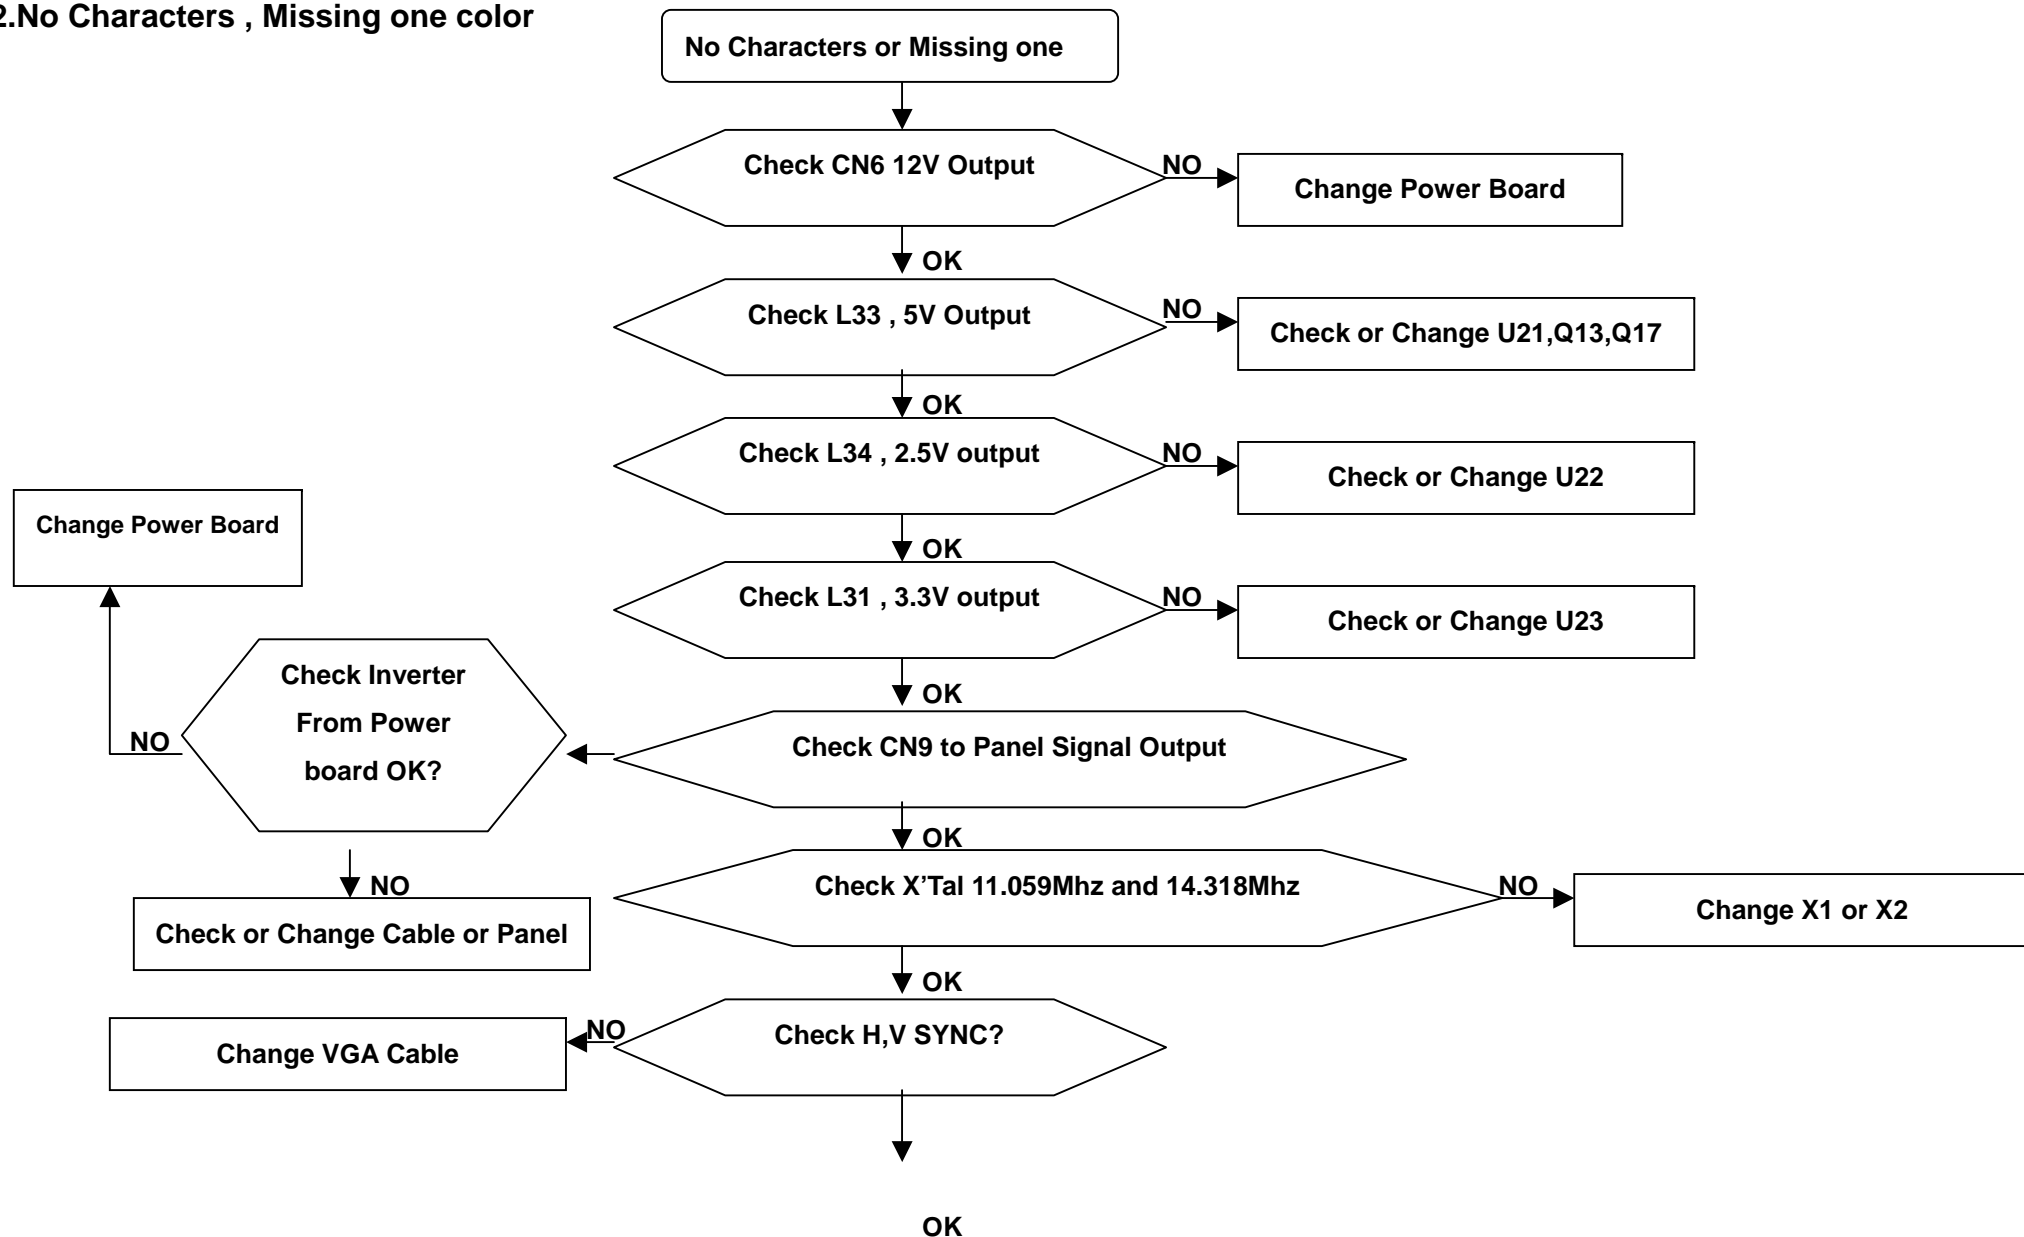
2.No Characters , Missing one color

No Characters or Missing one

Check CN6 12V Output

NO

Change Power Board

OK

Check L33 , 5V Output

NO

Check or Change U21,Q13,Q17

OK

Check L34 , 2.5V output

NO

Check or Change U22

OK

Check L31 , 3.3V output

NO

Check or Change U23

OK

Change Power Board

NO

Check Inverter From Power board OK?

Check CN9 to Panel Signal Output

OK

NO

Check or Change Cable or Panel

Check X'Tal 11.059Mhz and 14.318Mhz

NO

Change X1 or X2

OK

Change VGA Cable

NO

Check H,V SYNC?

OK